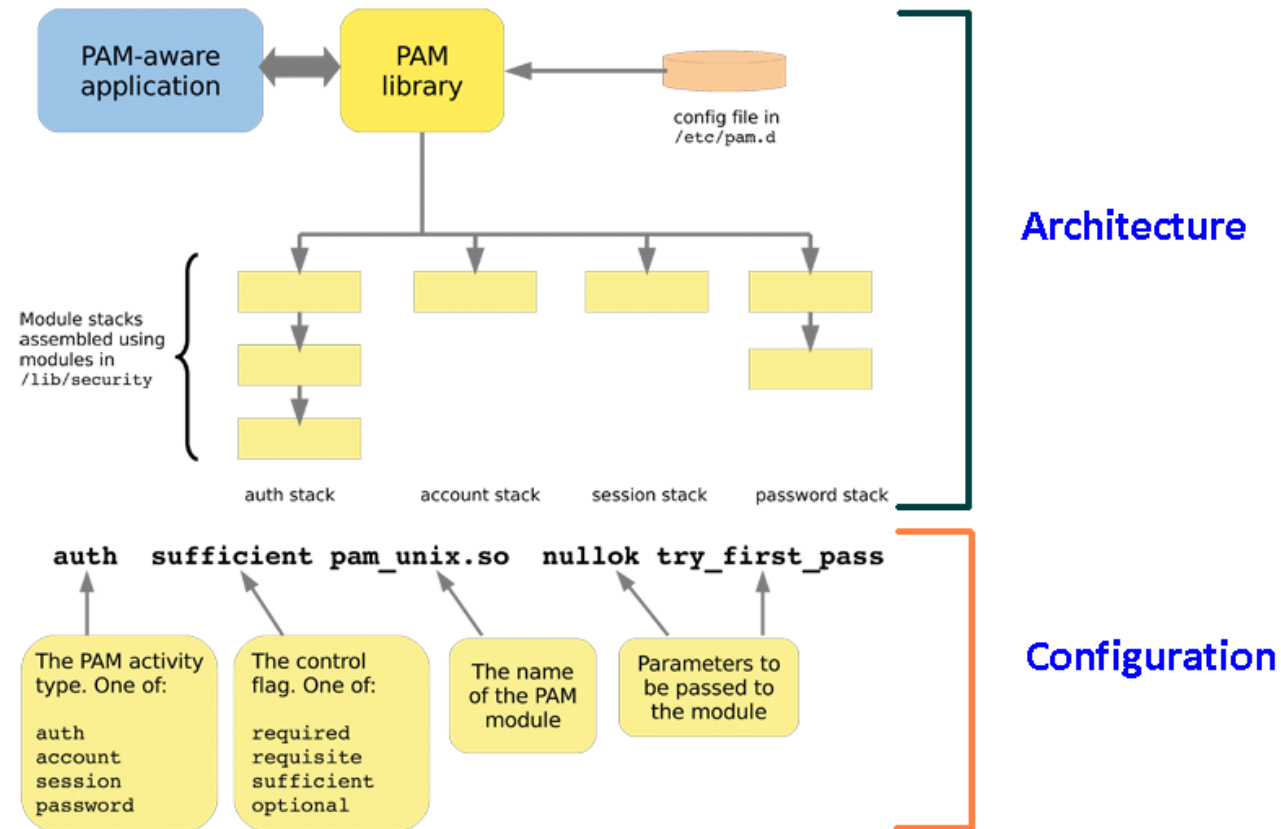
PAM-aware application

PAM library

config file in /etc/pam.d

Architecture

Module stacks assembled using modules in /lib/security

auth stack

account stack

session stack

password stack

auth sufficient pam_unix.so nullok try_first_pass

The PAM activity type. One of:

auth
account
session
password

The control flag. One of:

required
requisite
sufficient
optional

The name of the PAM module

Parameters to be passed to the module

Configuration